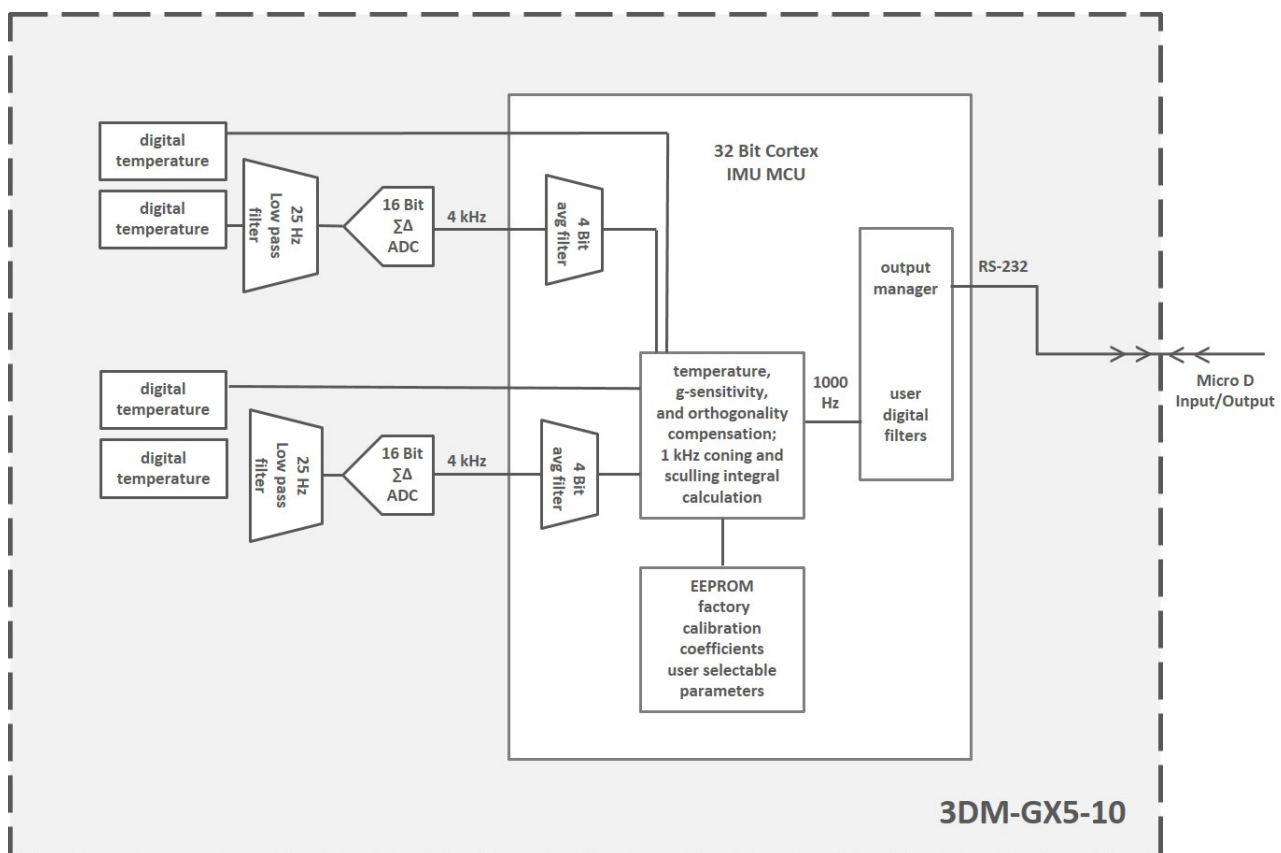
digital temperature

digital temperature

25 Hz Low pass filter

16 Bit ∑Δ ADC

4 kHz

32 Bit Cortex IMU MCU

4 Bit avg filter

output manager

RS-232

user digital filters

digital temperature

digital temperature

25 Hz Low pass filter

16 Bit ∑Δ ADC

4 kHz

4 Bit avg filter

temperature, g-sensitivity, and orthogonality compensation; 1 kHz coning and sculling integral calculation

1000 Hz

Micro D Input/Output

EEPROM factory calibration coefficients user selectable parameters

3DM-GX5-10